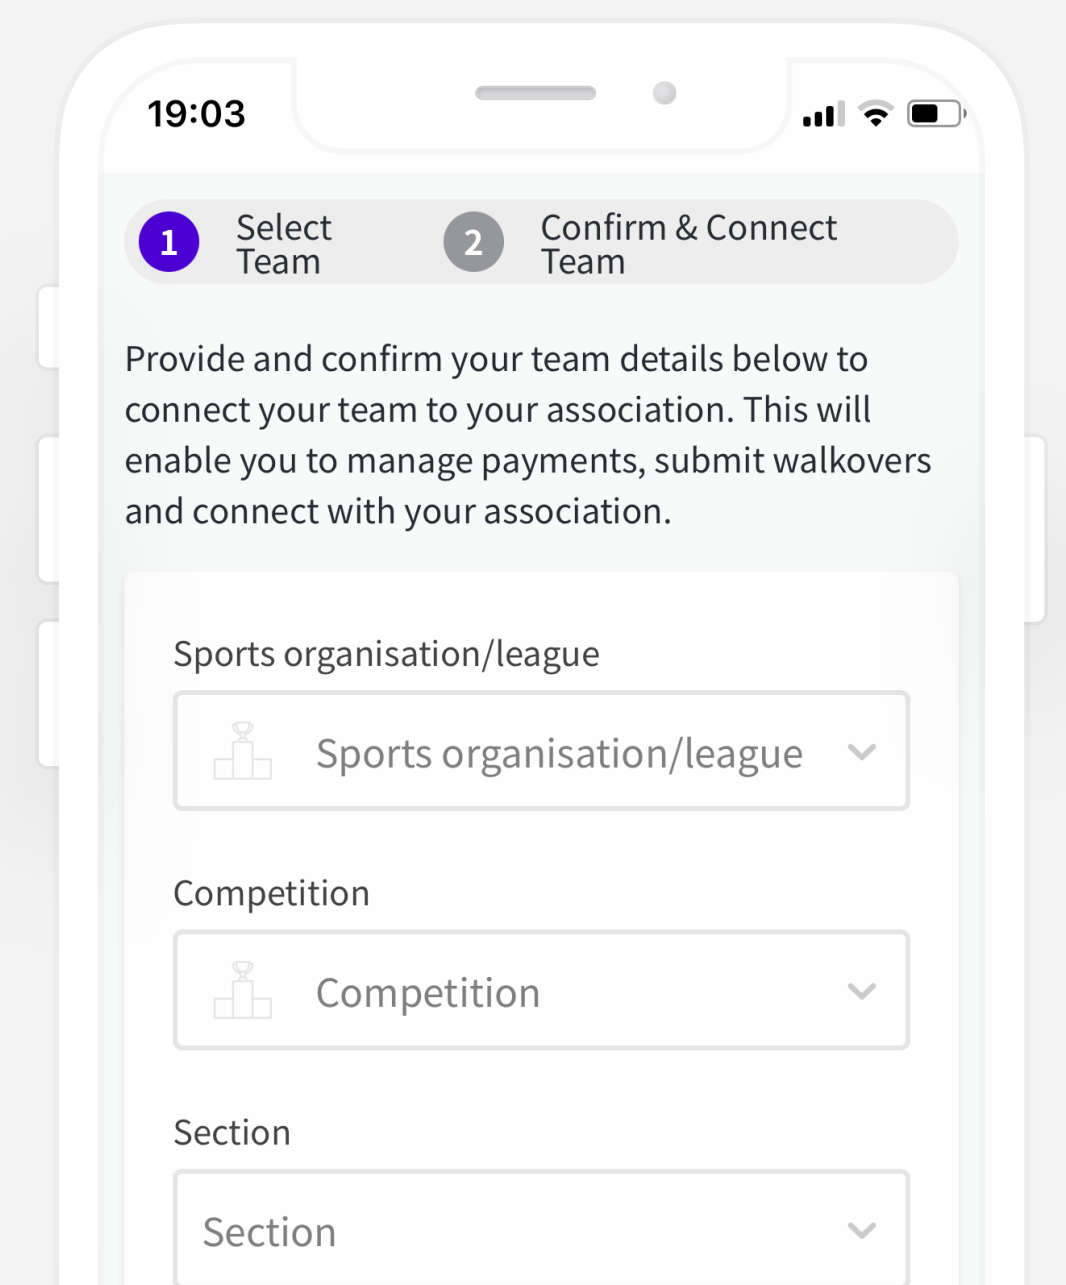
19:03

1 Select Team

2 Confirm & Connect Team

Provide and confirm your team details below to connect your team to your association. This will enable you to manage payments, submit walkovers and connect with your association.

Sports organisation/league

Sports organisation/league

Competition

Competition

Section

Section